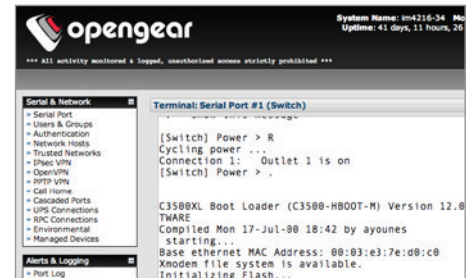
opengear

System Name: im4216-34 Mo
Uptime: 41 days, 11 hours, 26

*** All activity monitored & logged, unauthorised access strictly prohibited ***

Serial & Network
» Serial Port
» Users & Groups
» Authentication
» Network Hosts
» Trusted Networks
» IPsec VPN
» OpenVPN
» PPTP VPN
» Call Home
» Cascaded Ports
» UPS Connections
» RPC Connections
» Environmental
» Managed Devices

Alerts & Logging
» Port Log

Terminal: Serial Port #1 (Switch)

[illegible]

[Switch] Power > R
Cycling power ...
Connection 1:   Outlet 1 is on
[Switch] Power > .

C3500XL Boot Loader (C3500-HBOOT-M) Version 12.0
TWARE
Compiled Mon 17-Jul-00 18:42 by ayounes
starting...
Base ethernet MAC Address: 00:03:e3:7e:d0:c0
Xmodem file system is available.
Initializing Flash...